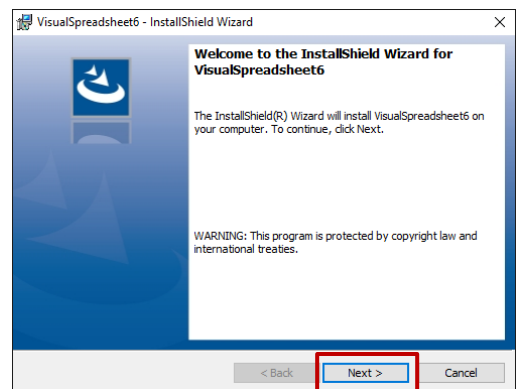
VisualSpreadsheet6 - InstallShield Wizard

×

Welcome to the InstallShield Wizard for VisualSpreadsheet6

The InstallShield(R) Wizard will install VisualSpreadsheet6 on your computer. To continue, click Next.

WARNING: This program is protected by copyright law and international treaties.

< Back

Next >

Cancel